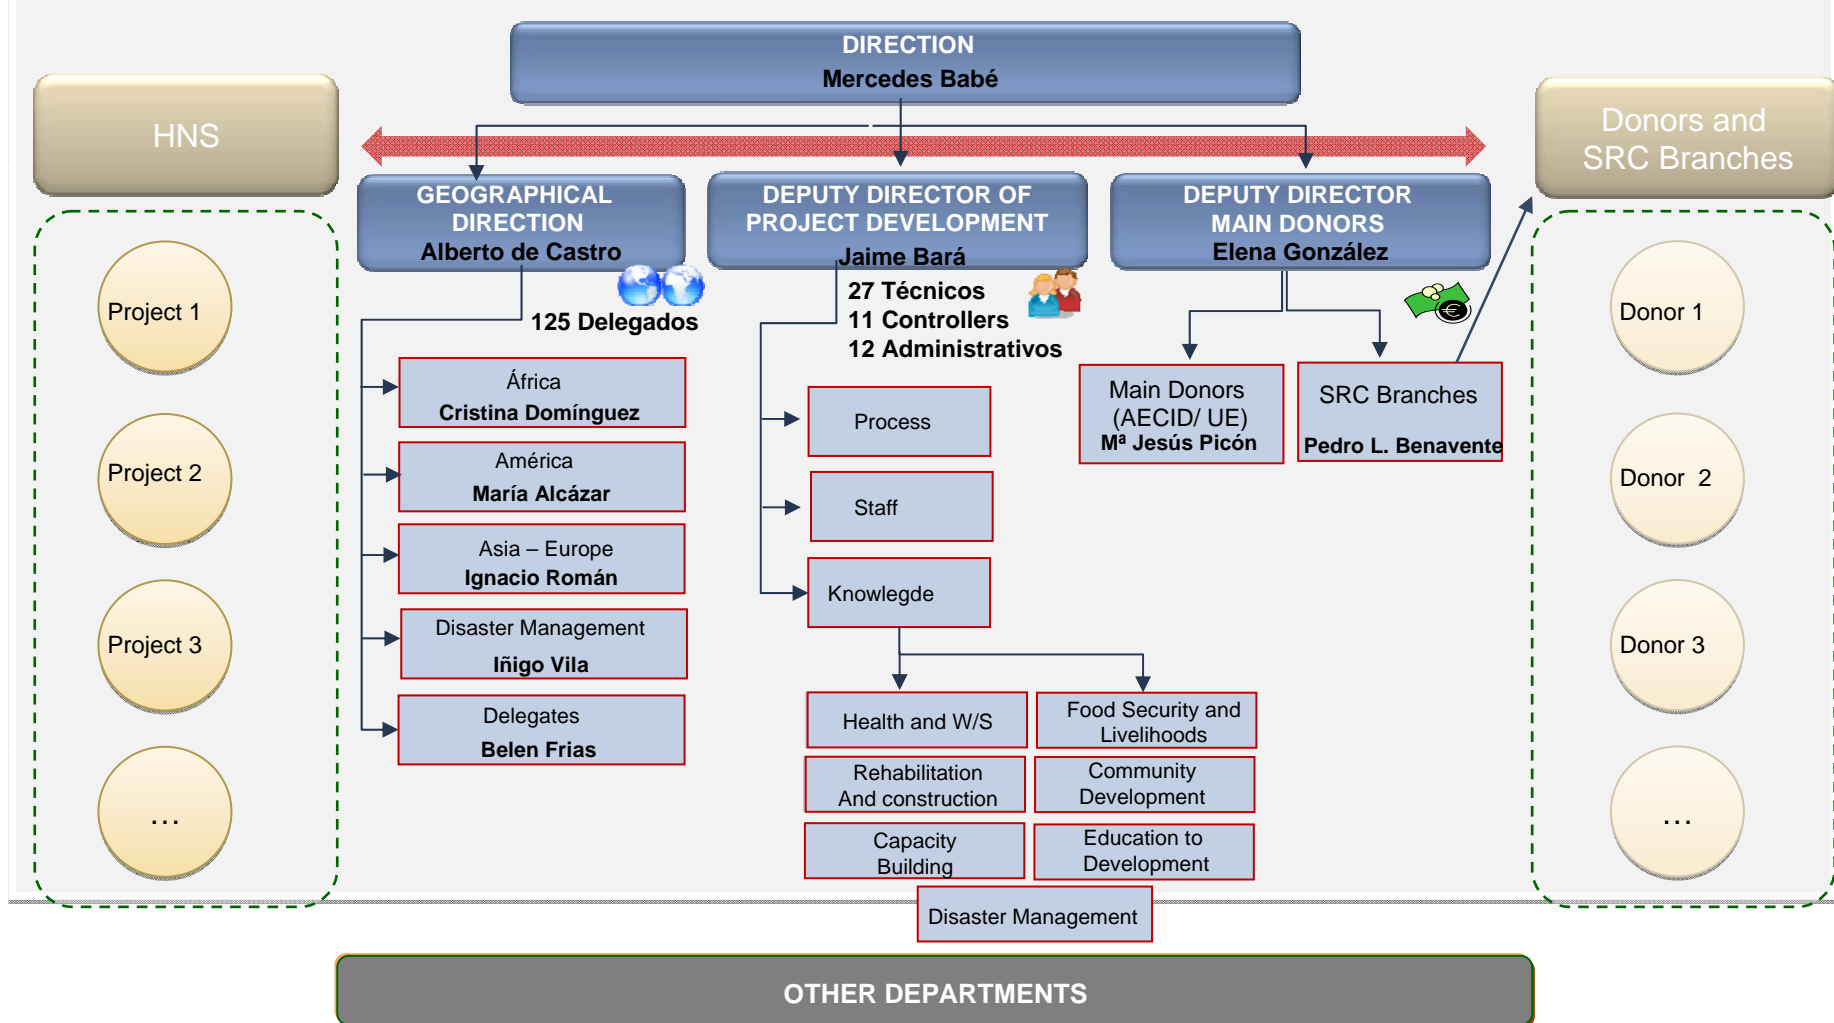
DIRECTION
Mercedes Babé

HNS

Project 1

Project 2

Project 3

…

GEOGRAPHICAL DIRECTION
Alberto de Castro

125 Delegados

África
Cristina Domínguez

América
María Alcázar

Asia – Europe
Ignacio Román

Disaster Management
Iñigo Vila

Delegates
Belen Frias

DEPUTY DIRECTOR OF PROJECT DEVELOPMENT
Jaime Bará

27 Técnicos
11 Controllers
12 Administrativos

Process

Staff

Knowlegde

Health and W/S

Food Security and Livelihoods

Rehabilitation And construction

Community Development

Capacity Building

Education to Development

Disaster Management

DEPUTY DIRECTOR MAIN DONORS
Elena González

Main Donors (AECID/ UE)
Mª Jesús Picón

SRC Branches
Pedro L. Benavente

Donors and SRC Branches

Donor 1

Donor 2

Donor 3

…

OTHER DEPARTMENTS